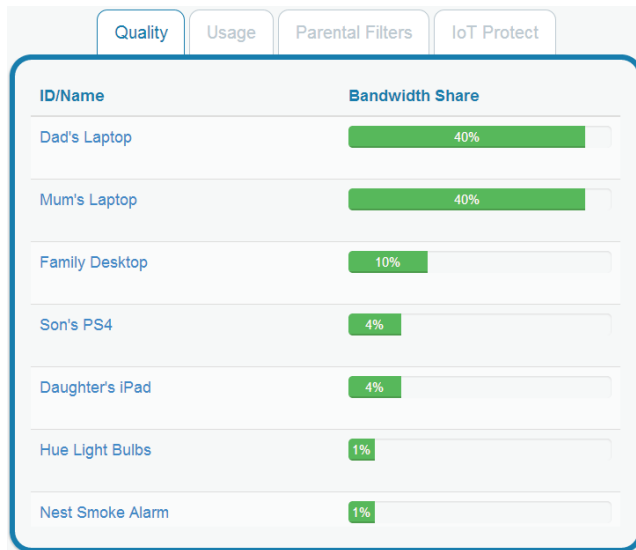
Quality Usage Parental Filters IoT Protect

| ID/Name | Bandwidth Share |
|---|---|
| Dad's Laptop | 40% |
| Mum's Laptop | 40% |
| Family Desktop | 10% |
| Son's PS4 | 4% |
| Daughter's iPad | 4% |
| Hue Light Bulbs | 1% |
| Nest Smoke Alarm | 1% |